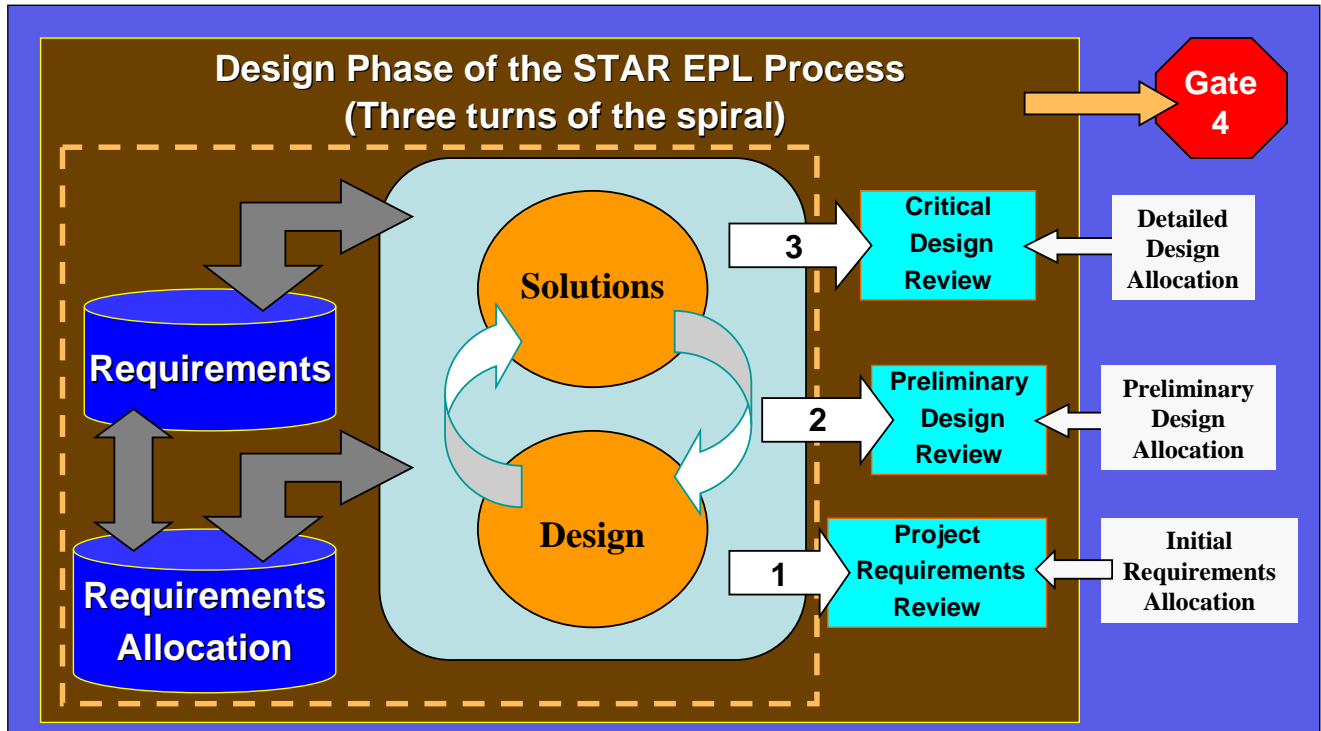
Design Phase of the STAR EPL Process
(Three turns of the spiral)

Gate 4

Requirements

Requirements Allocation

Solutions

Design

3

Critical Design Review

Detailed Design Allocation

2

Preliminary Design Review

Preliminary Design Allocation

1

Project Requirements Review

Initial Requirements Allocation